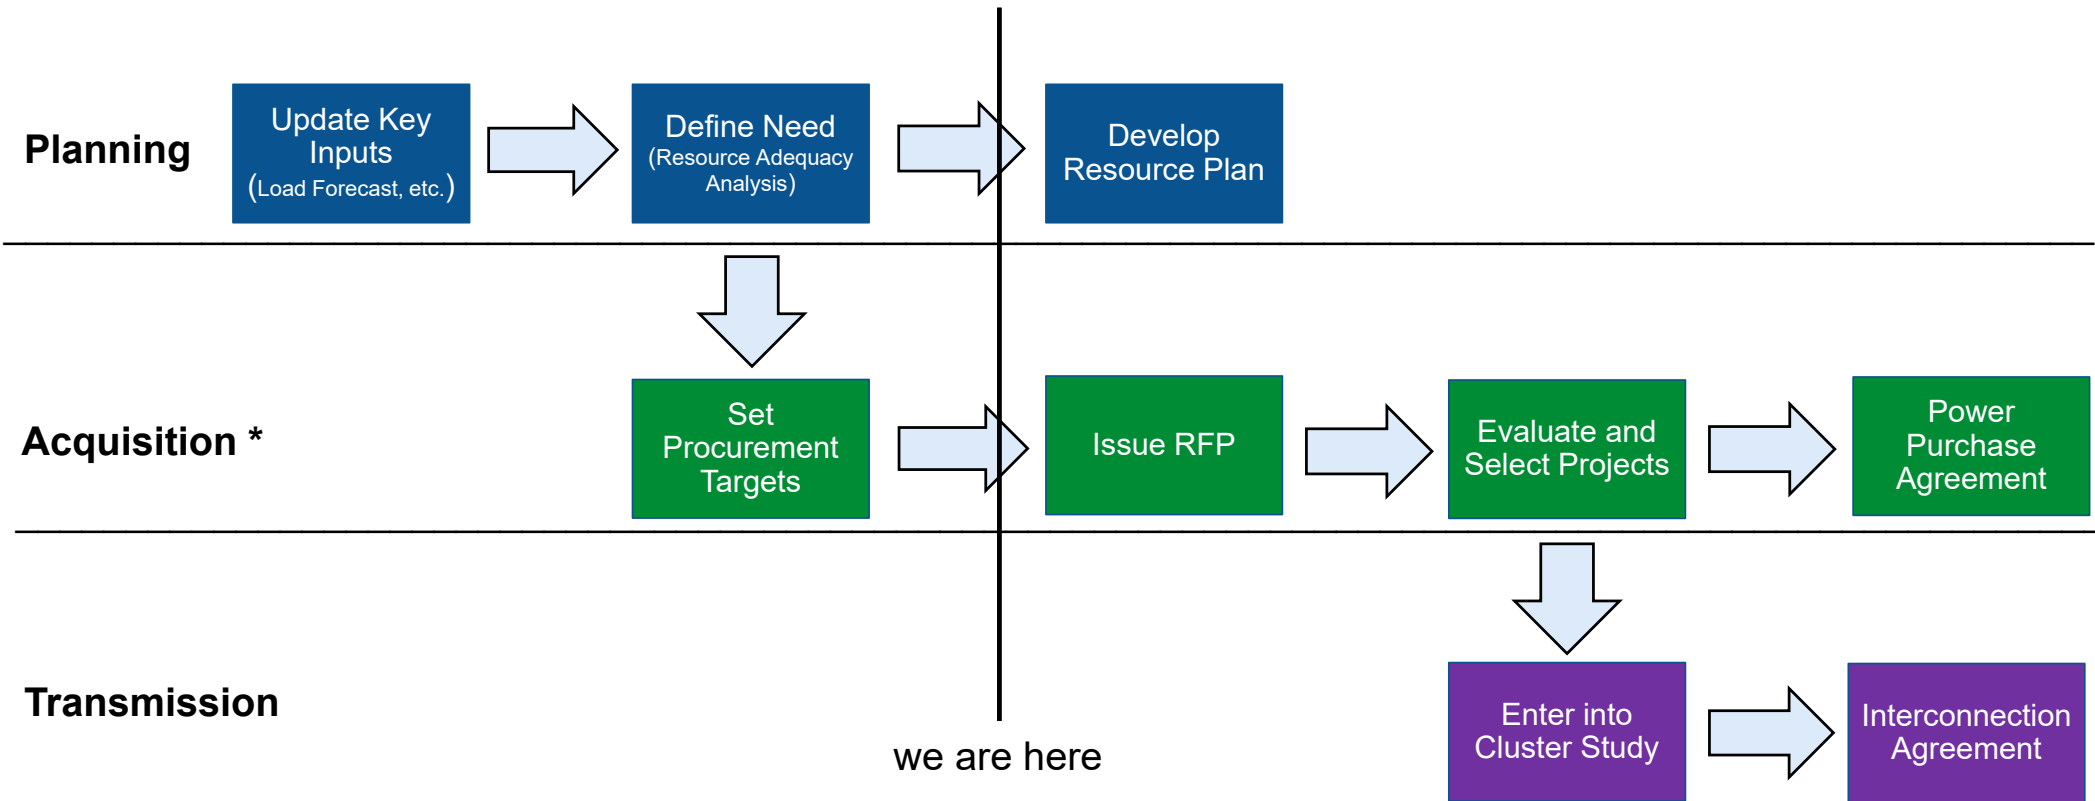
Planning

Update Key Inputs (Load Forecast, etc.)

Define Need (Resource Adequacy Analysis)

Develop Resource Plan

Acquisition *

Set Procurement Targets

Issue RFP

Evaluate and Select Projects

Power Purchase Agreement

Transmission

Enter into Cluster Study

Interconnection Agreement

we are here